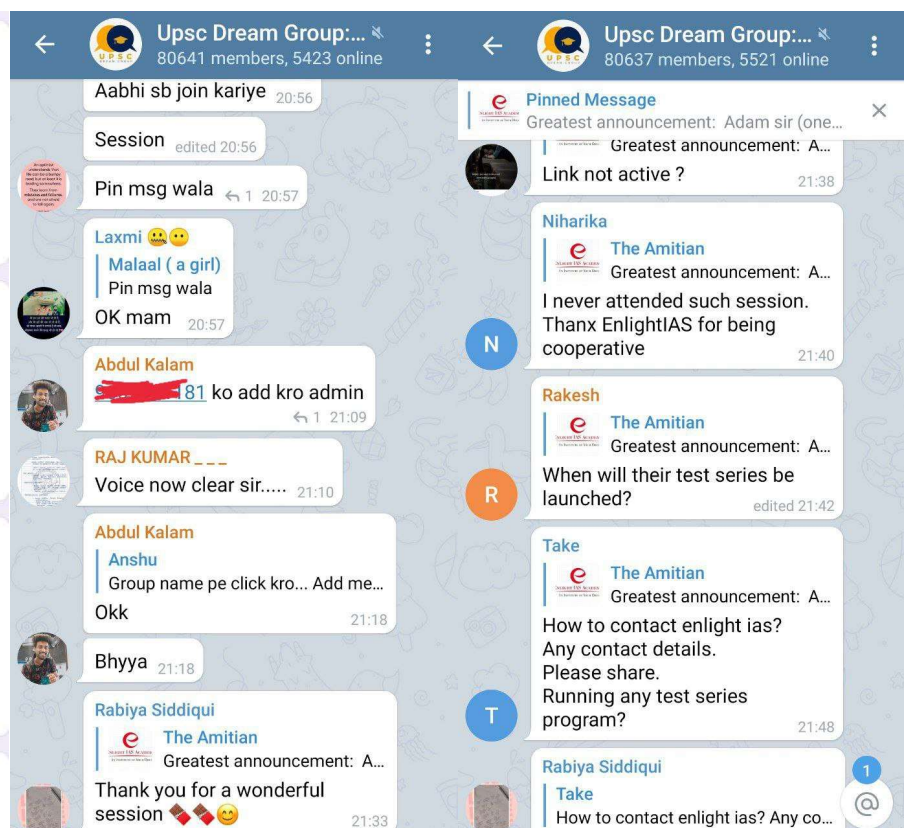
Upsc Dream Group:...
80641 members, 5423 online

Aabhi sb join kariye 20:56

Session edited 20:56

Pin msg wala 1 20:57

Laxmi 🤐😶
Malaal ( a girl)
Pin msg wala
OK mam 20:57

Abdul Kalam
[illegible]81 ko add kro admin
1 21:09

RAJ KUMAR _ _ _
Voice now clear sir..... 21:10

Abdul Kalam
Anshu
Group name pe click kro... Add me...
Okk 21:18

Bhyya 21:18

Rabiya Siddiqui
The Amitian
Greatest announcement: A...
Thank you for a wonderful session 🍫🍫😊 21:33

Upsc Dream Group:...
80637 members, 5521 online

Pinned Message
Greatest announcement: Adam sir (one...

Greatest announcement: A...
Link not active ? 21:38

Niharika
The Amitian
Greatest announcement: A...
I never attended such session. Thanx EnlightIAS for being cooperative 21:40

N

Rakesh
The Amitian
Greatest announcement: A...
When will their test series be launched? edited 21:42

R

Take
The Amitian
Greatest announcement: A...
How to contact enlight ias?
Any contact details.
Please share.
Running any test series program? 21:48

T

Rabiya Siddiqui
Take
How to contact enlight ias? Any co...

1